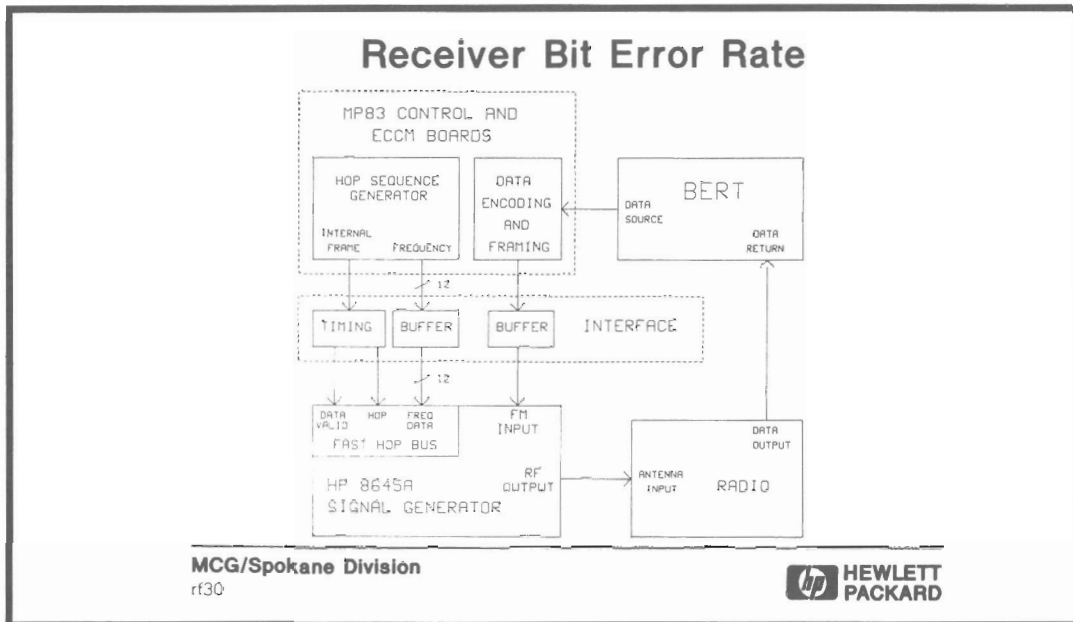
Receiver Bit Error Rate

MP83 CONTROL AND ECCM BOARDS

HOP SEQUENCE GENERATOR

INTERNAL FRAME

FREQUENCY

DATA ENCODING AND FRAMING

BERT

DATA SOURCE

DATA RETURN

12

TIMING

BUFFER

BUFFER

INTERFACE

12

DATA VALID

HOP

FREQ DATA

FM INPUT

FAST HOP BUS

HP 8645A SIGNAL GENERATOR

RF OUTPUT

ANTENNA INPUT

RADIO

DATA OUTPUT

MCG/Spokane Division
rf30

HEWLETT PACKARD